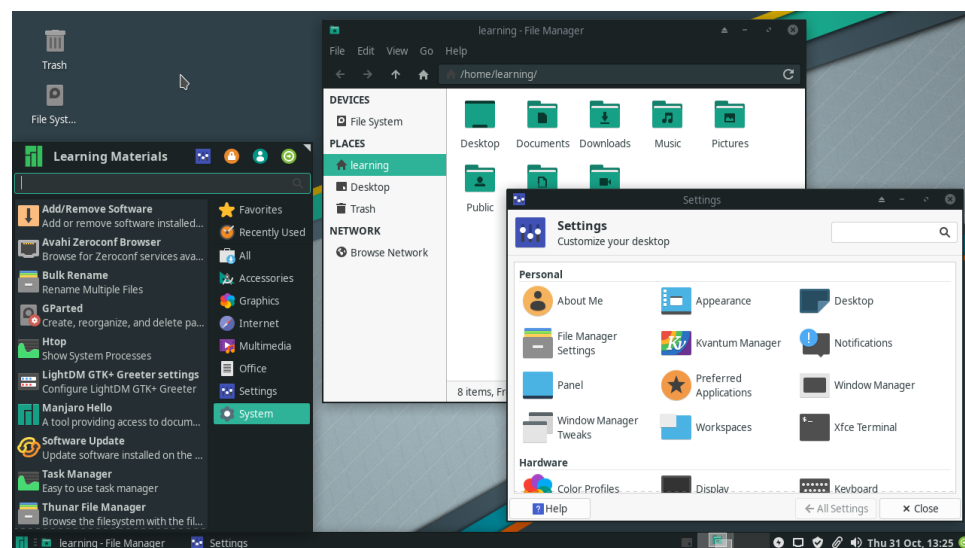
Trash

File Syst...

learning - File Manager

File Edit View Go Help

/home/learning/

DEVICES
File System
PLACES
learning
Desktop
Trash
NETWORK
Browse Network

Desktop
Documents
Downloads
Music
Pictures
Public

8 items, Fr

Learning Materials

Add/Remove Software
Add or remove software installed...
Avahi Zeroconf Browser
Browse for Zeroconf services ava...
Bulk Rename
Rename Multiple Files
GParted
Create, reorganize, and delete pa...
Htop
Show System Processes
LightDM GTK+ Greeter settings
Configure LightDM GTK+ Greeter
Manjaro Hello
A tool providing access to docum...
Software Update
Update software installed on the ...
Task Manager
Easy to use task manager
Thunar File Manager
Browse the filesystem with the fil...

Favorites
Recently Used
All
Accessories
Graphics
Internet
Multimedia
Office
Settings
System

Settings

Settings
Customize your desktop

Personal
About Me
Appearance
Desktop
File Manager Settings
Kvantum Manager
Notifications
Panel
Preferred Applications
Window Manager
Window Manager Tweaks
Workspaces
Xfce Terminal
Hardware
Color Profiles
Display
Keyboard

Help
All Settings
Close

learning - File Manager
Settings
Thu 31 Oct, 13:25